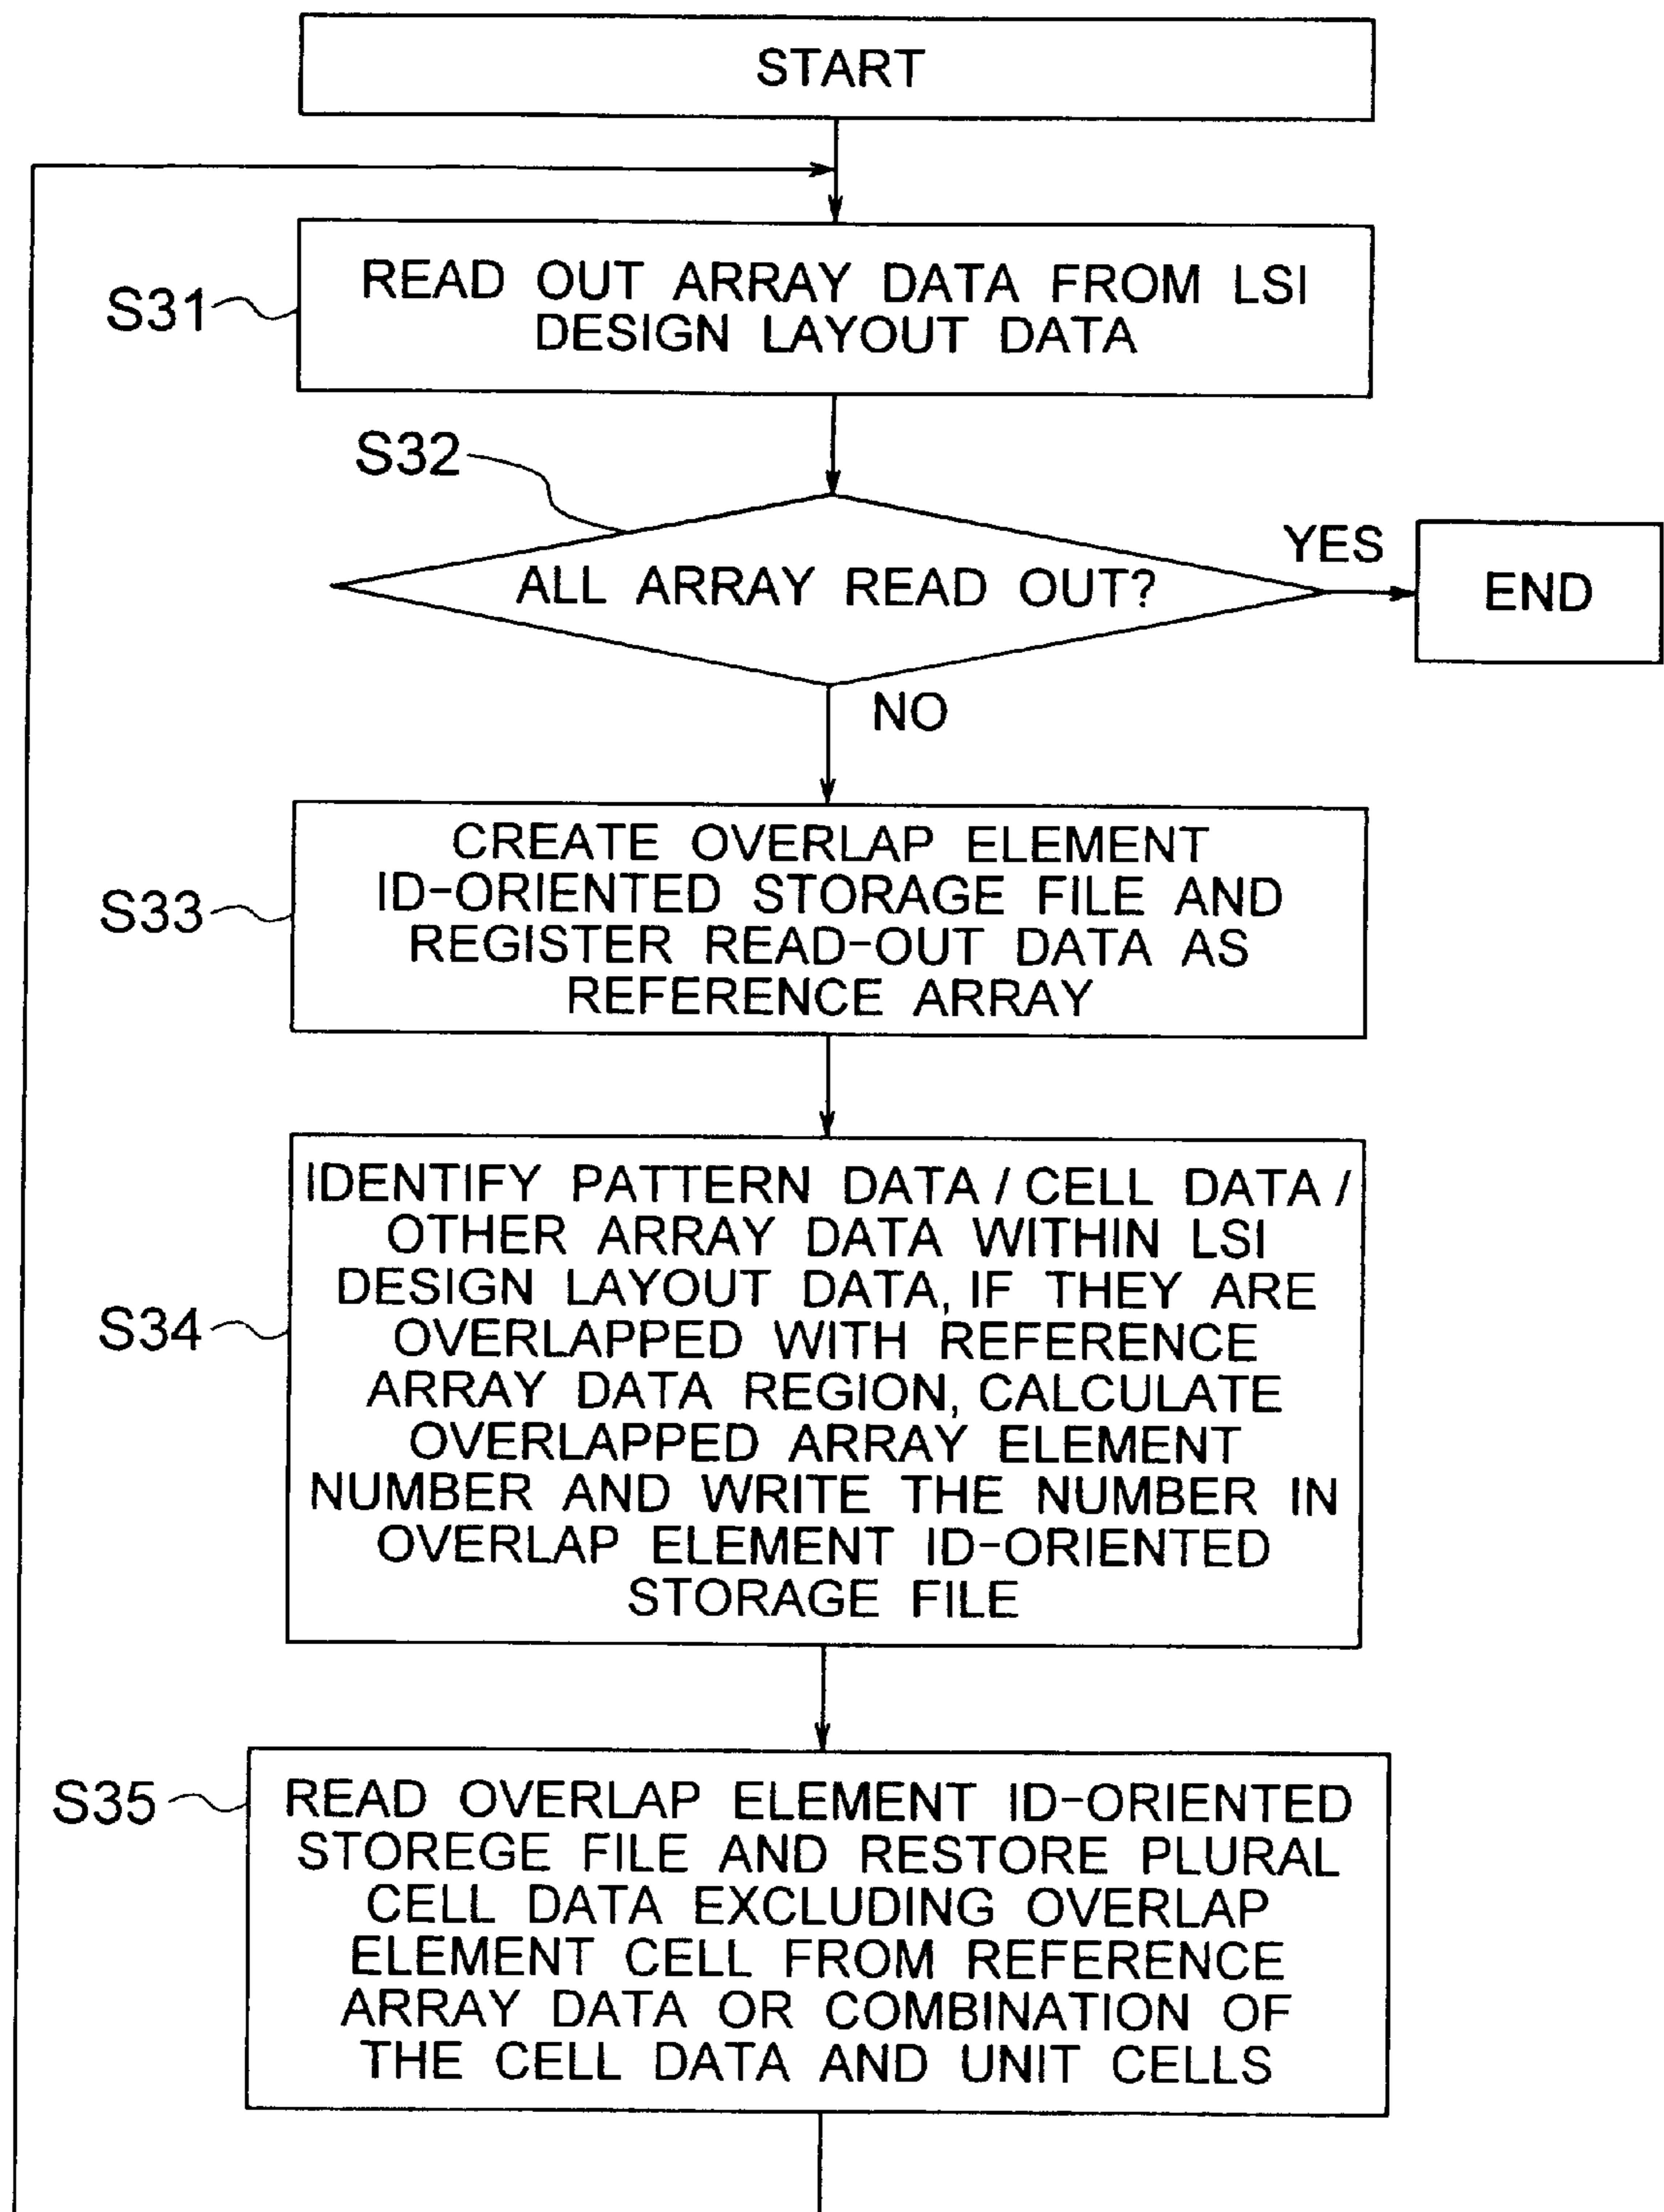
START

S31

READ OUT ARRAY DATA FROM LSI DESIGN LAYOUT DATA

S32

ALL ARRAY READ OUT?

YES

END

NO

S33

CREATE OVERLAP ELEMENT ID-ORIENTED STORAGE FILE AND REGISTER READ-OUT DATA AS REFERENCE ARRAY

S34

IDENTIFY PATTERN DATA / CELL DATA / OTHER ARRAY DATA WITHIN LSI DESIGN LAYOUT DATA, IF THEY ARE OVERLAPPED WITH REFERENCE ARRAY DATA REGION, CALCULATE OVERLAPPED ARRAY ELEMENT NUMBER AND WRITE THE NUMBER IN OVERLAP ELEMENT ID-ORIENTED STORAGE FILE

S35

READ OVERLAP ELEMENT ID-ORIENTED STOREGE FILE AND RESTORE PLURAL CELL DATA EXCLUDING OVERLAP ELEMENT CELL FROM REFERENCE ARRAY DATA OR COMBINATION OF THE CELL DATA AND UNIT CELLS